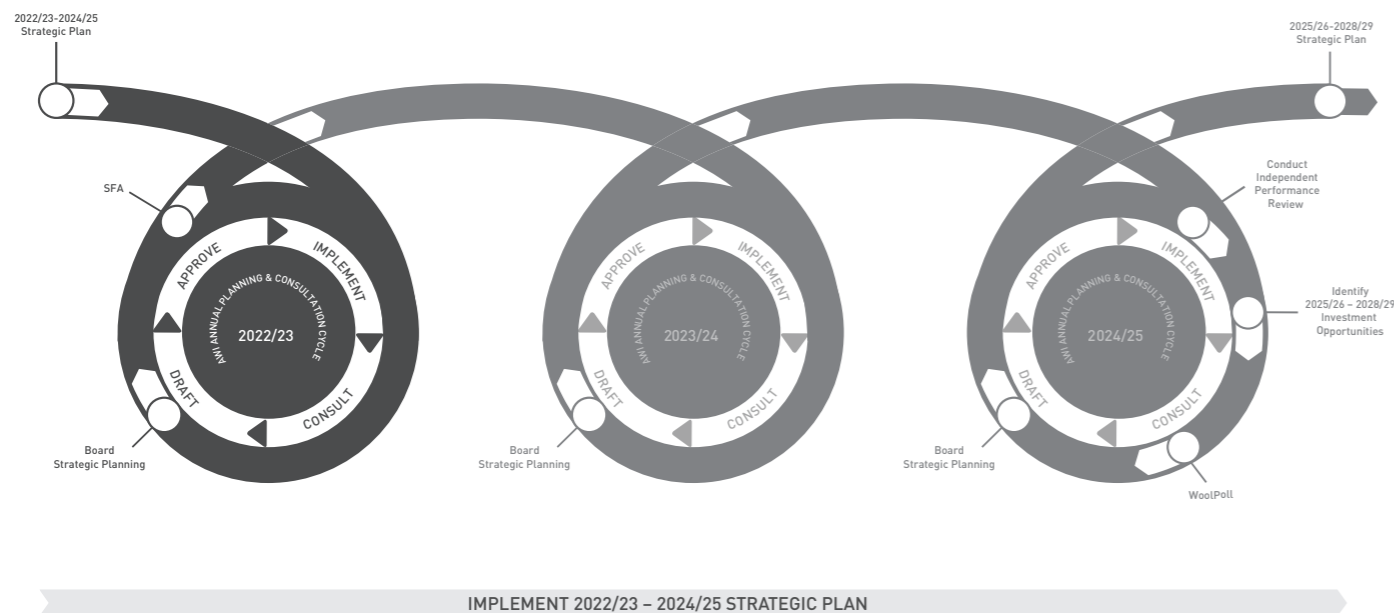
2022/23-2024/25
Strategic Plan

2025/26-2028/29
Strategic Plan

SFA

APPROVE
IMPLEMENT
AWI ANNUAL PLANNING & CONSULTATION CYCLE
2022/23
DRAFT
CONSULT

Board
Strategic Planning

APPROVE
IMPLEMENT
AWI ANNUAL PLANNING & CONSULTATION CYCLE
2023/24
DRAFT
CONSULT

Board
Strategic Planning

Conduct
Independent
Performance
Review

APPROVE
IMPLEMENT
AWI ANNUAL PLANNING & CONSULTATION CYCLE
2024/25
DRAFT
CONSULT

Identify
2025/26 – 2028/29
Investment
Opportunities

Board
Strategic Planning

WoolPoll

IMPLEMENT 2022/23 – 2024/25 STRATEGIC PLAN